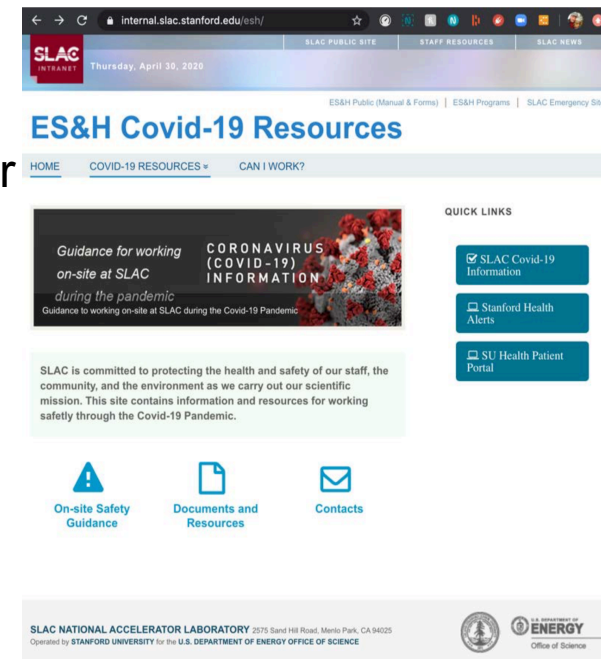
internal.slac.stanford.edu/esh/

SLAC INTRANET Thursday, April 30, 2020

SLAC PUBLIC SITE | STAFF RESOURCES | SLAC NEWS

ES&H Public (Manual & Forms) | ES&H Programs | SLAC Emergency Sit

ES&H Covid-19 Resources

r

HOME | COVID-19 RESOURCES | CAN I WORK?

Guidance for working on-site at SLAC during the pandemic

CORONAVIRUS (COVID-19) INFORMATION

Guidance to working on-site at SLAC during the Covid-19 Pandemic

QUICK LINKS

SLAC Covid-19 Information

Stanford Health Alerts

SU Health Patient Portal

SLAC is committed to protecting the health and safety of our staff, the community, and the environment as we carry out our scientific mission. This site contains information and resources for working safely through the Covid-19 Pandemic.

On-site Safety Guidance

Documents and Resources

Contacts

SLAC NATIONAL ACCELERATOR LABORATORY 2575 Sand Hill Road, Menlo Park, CA 94025
Operated by STANFORD UNIVERSITY for the U.S. DEPARTMENT OF ENERGY OFFICE OF SCIENCE

U.S. DEPARTMENT OF ENERGY Office of Science